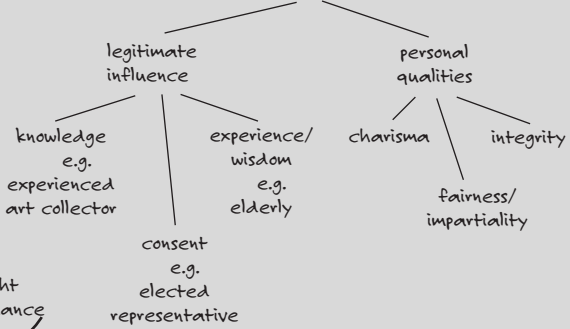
legitimate influence

knowledge e.g. experienced art collector

consent e.g. elected representative

experience/ wisdom e.g. elderly

personal qualities

charisma

fairness/ impartiality

integrity

ht

ance